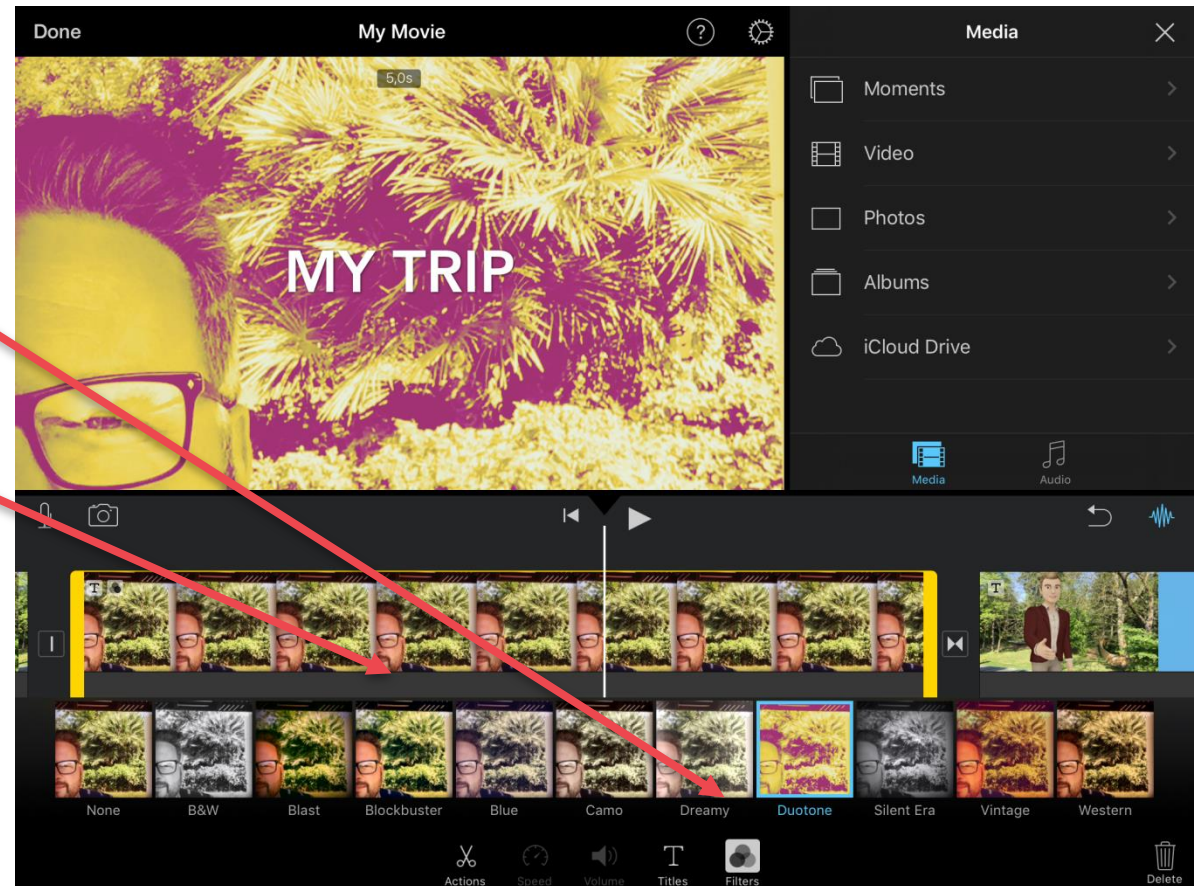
Done

My Movie

5,0s

MY TRIP

Media

Moments

Video

Photos

Albums

iCloud Drive

Media

Audio

None

B&W

Blast

Blockbuster

Blue

Camo

Dreamy

Duotone

Silent Era

Vintage

Western

Actions

Speed

Volume

Titles

Filters

Delete